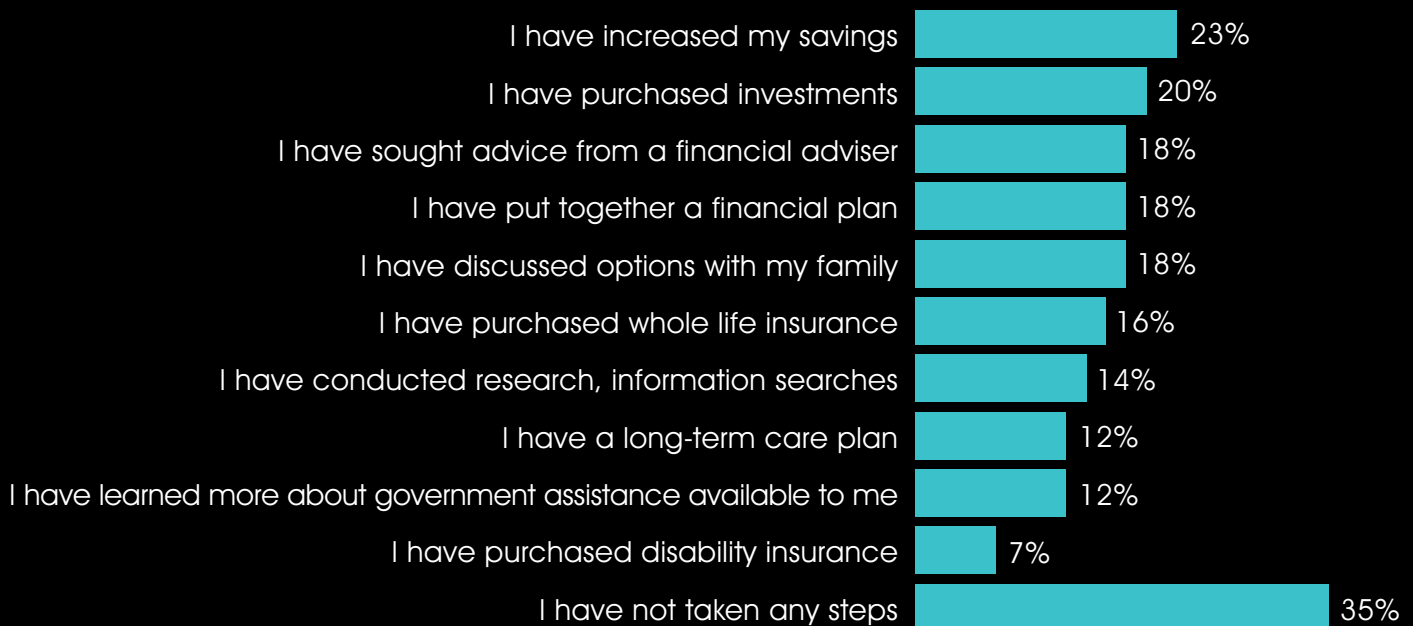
I have increased my savings 23%
I have purchased investments 20%
I have sought advice from a financial adviser 18%
I have put together a financial plan 18%
I have discussed options with my family 18%
I have purchased whole life insurance 16%
I have conducted research, information searches 14%
I have a long-term care plan 12%
I have learned more about government assistance available to me 12%
I have purchased disability insurance 7%
I have not taken any steps 35%